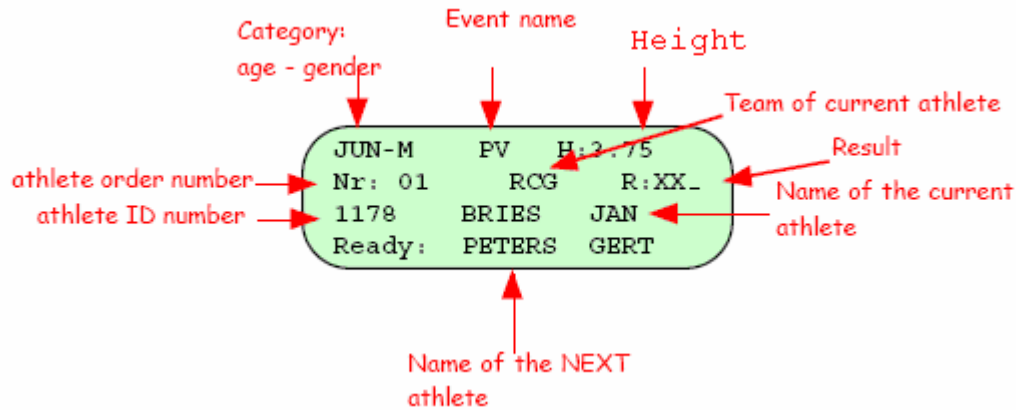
Category:
age - gender

Event name

Height

Team of current athlete

Result

athlete order number

athlete ID number

Name of the current athlete

JUN-M PV H:3.75
Nr: 01 RCG R:XX_
1178 BRIES JAN
Ready: PETERS GERT

Name of the NEXT athlete